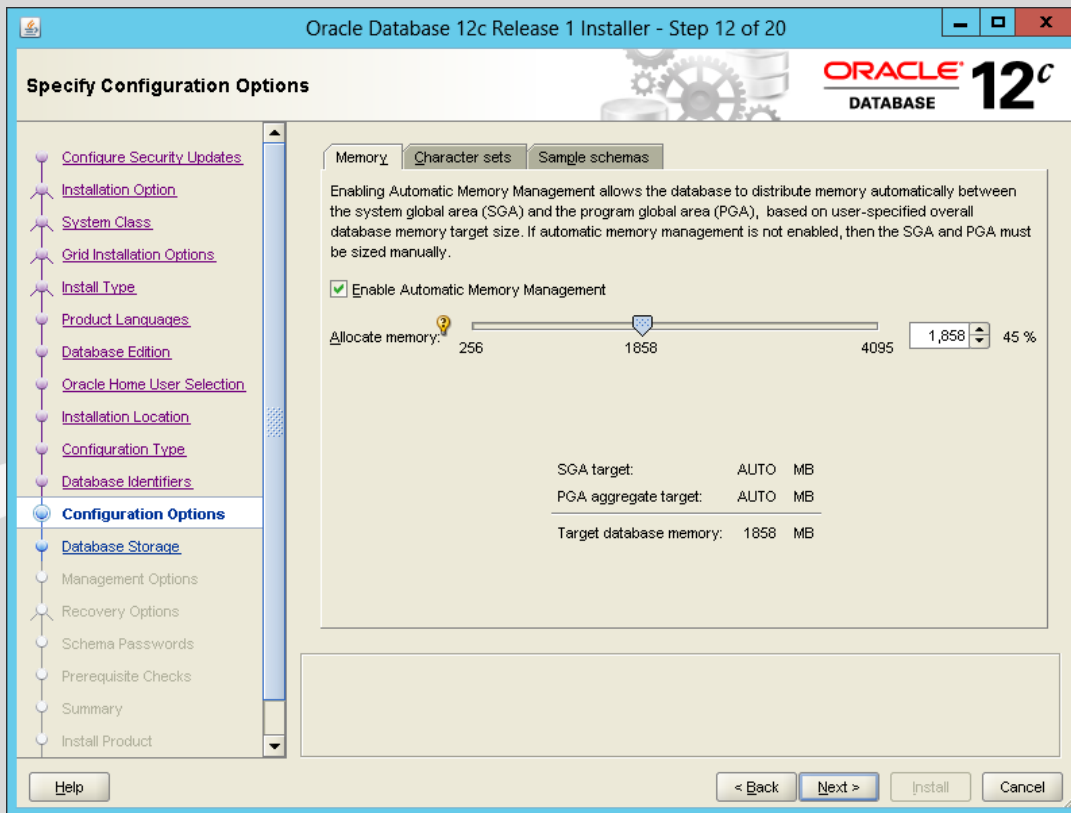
Oracle Database 12c Release 1 Installer - Step 12 of 20

Specify Configuration Options

ORACLE DATABASE 12c

Configure Security Updates
Installation Option
System Class
Grid Installation Options
Install Type
Product Languages
Database Edition
Oracle Home User Selection
Installation Location
Configuration Type
Database Identifiers
Configuration Options
Database Storage
Management Options
Recovery Options
Schema Passwords
Prerequisite Checks
Summary
Install Product

Memory | Character sets | Sample schemas

Enabling Automatic Memory Management allows the database to distribute memory automatically between the system global area (SGA) and the program global area (PGA), based on user-specified overall database memory target size. If automatic memory management is not enabled, then the SGA and PGA must be sized manually.

Enable Automatic Memory Management

Allocate memory: 256 1858 4095 1,858 45 %

| SGA target: | AUTO | MB |
|---|---|---|
| PGA aggregate target: | AUTO | MB |
| Target database memory: | 1858 | MB |

Help

< Back Next > Install Cancel